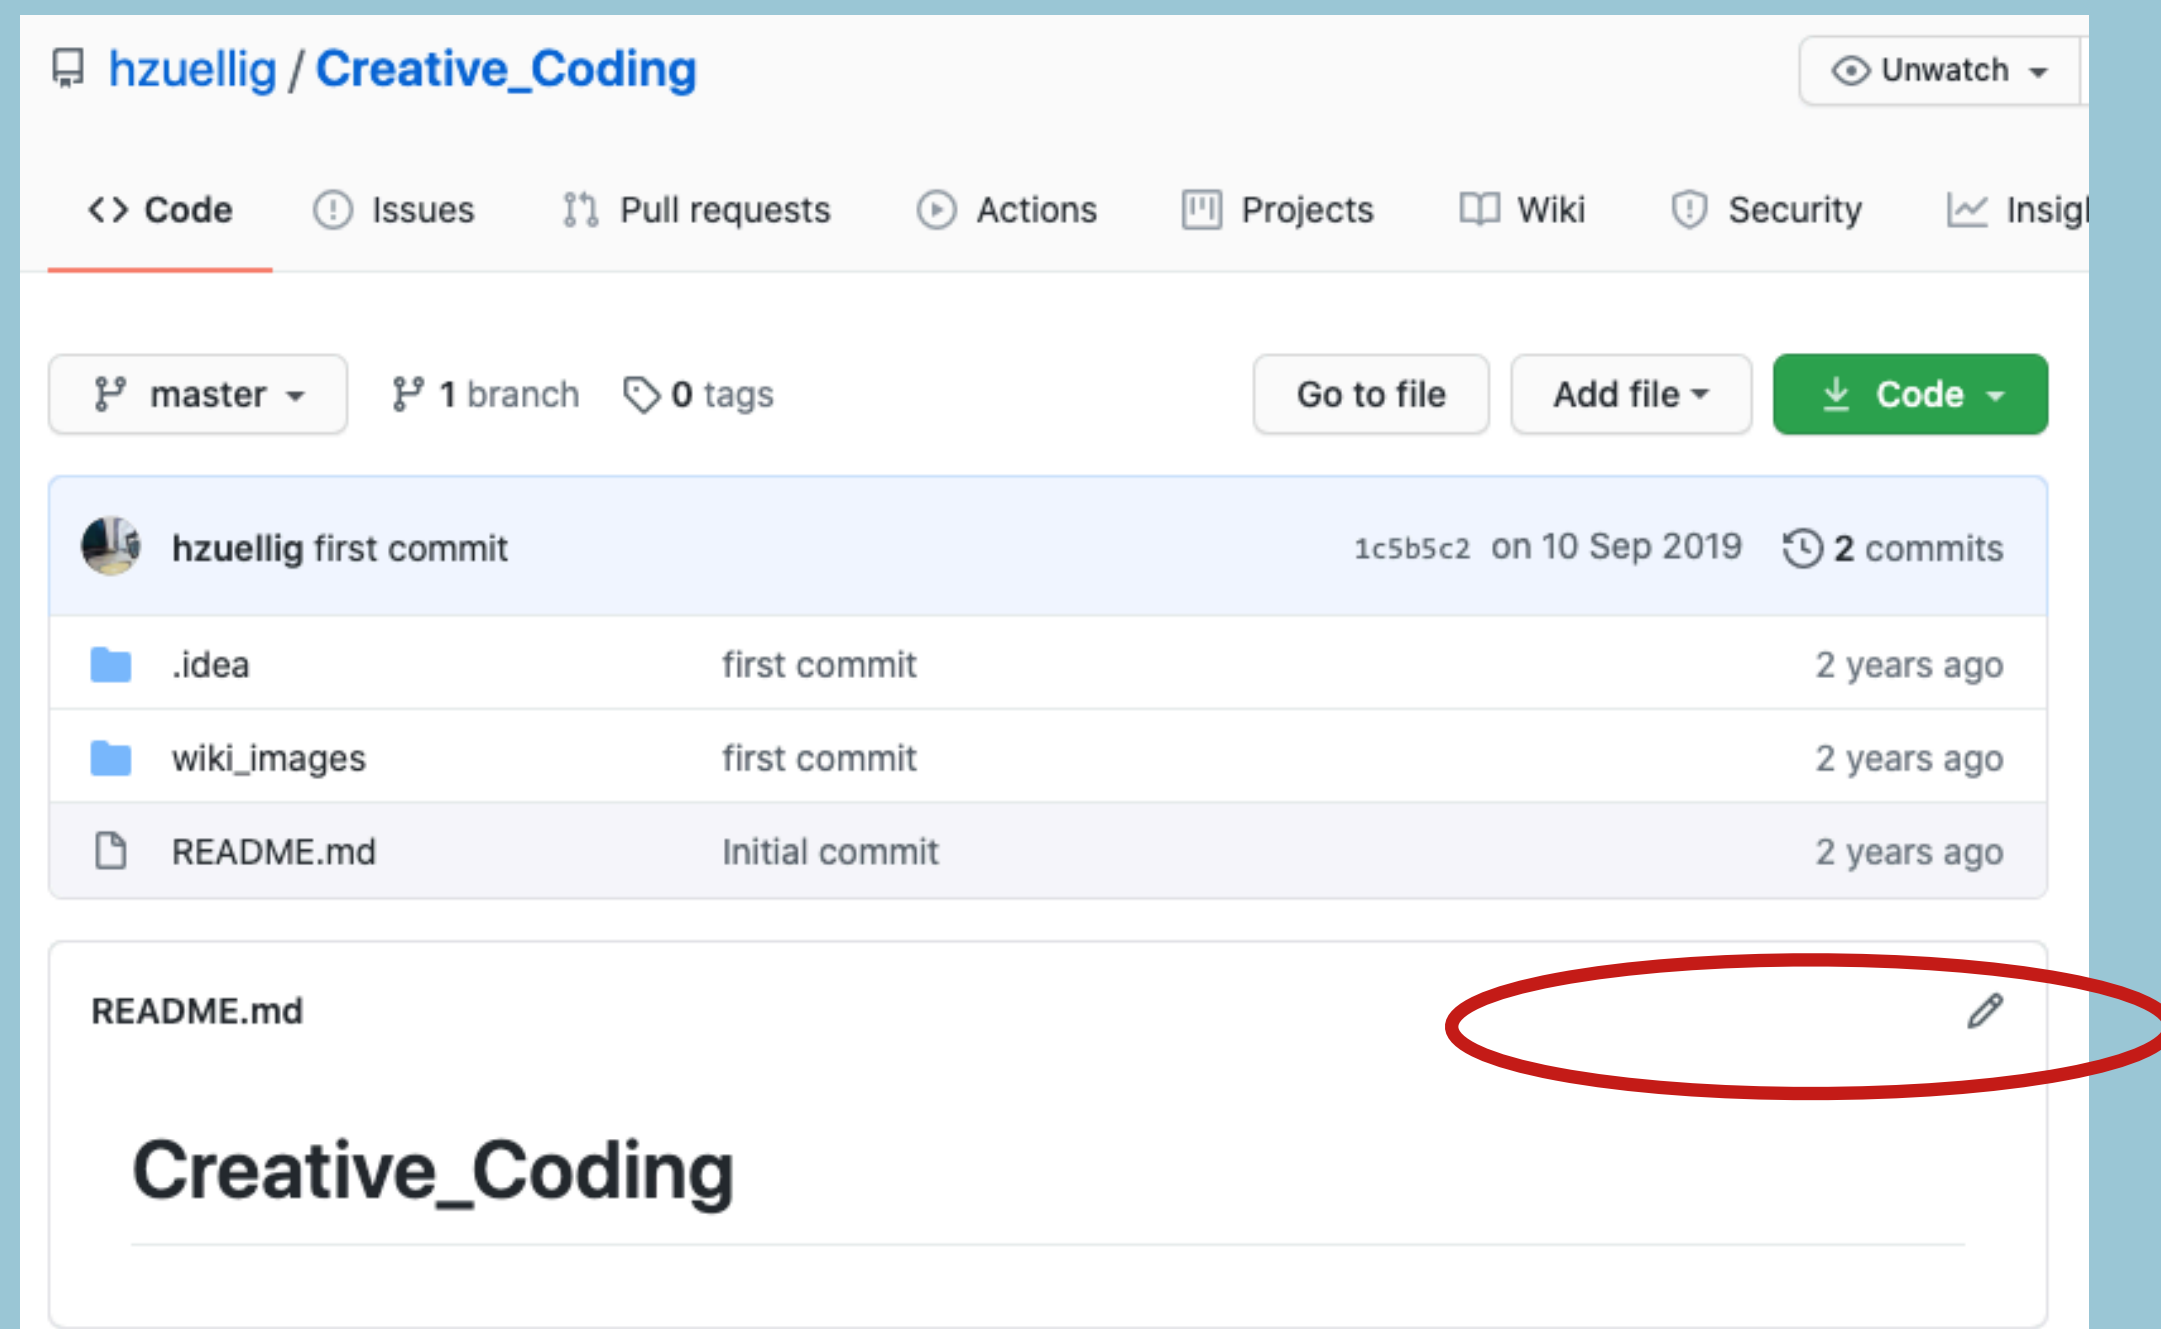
hzuellig / Creative_Coding

Unwatch

Code Issues Pull requests Actions Projects Wiki Security Insig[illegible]

master 1 branch 0 tags Go to file Add file Code

hzuellig first commit 1c5b5c2 on 10 Sep 2019 2 commits

| | | |
|---|---|---|
| .idea | first commit | 2 years ago |
| wiki_images | first commit | 2 years ago |
| README.md | Initial commit | 2 years ago |

README.md

Creative_Coding